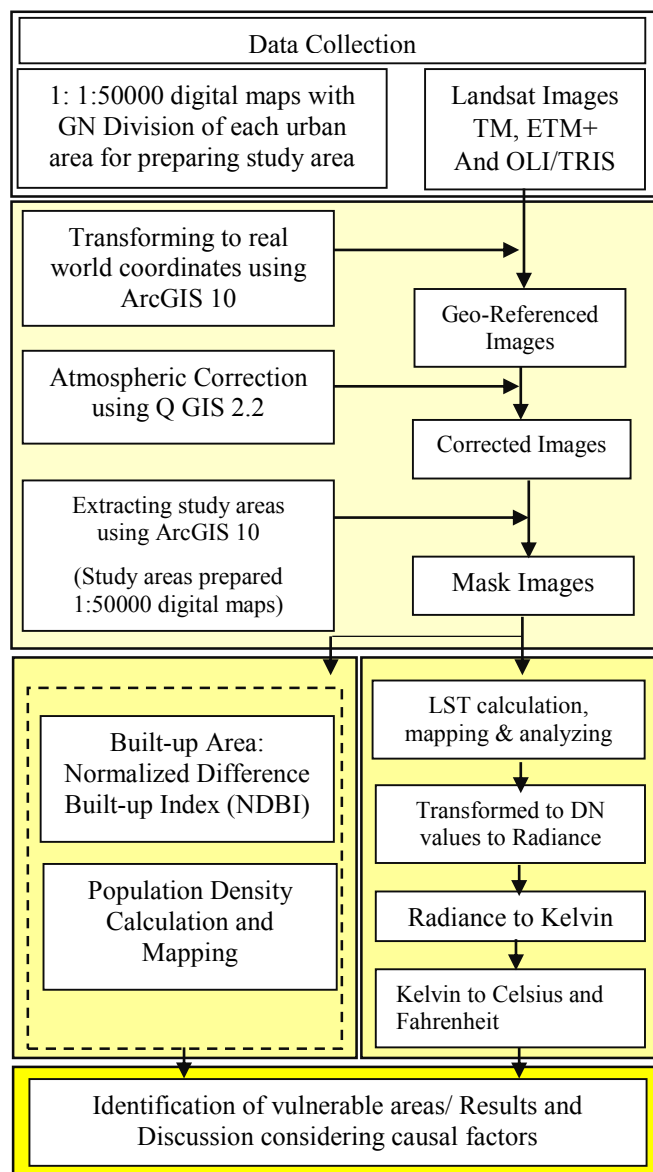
Data Collection

1: 1:50000 digital maps with GN Division of each urban area for preparing study area

Landsat Images TM, ETM+ And OLI/TRIS

Transforming to real world coordinates using ArcGIS 10

Geo-Referenced Images

Atmospheric Correction using Q GIS 2.2

Corrected Images

Extracting study areas using ArcGIS 10

(Study areas prepared 1:50000 digital maps)

Mask Images

Built-up Area: Normalized Difference Built-up Index (NDBI)

Population Density Calculation and Mapping

LST calculation, mapping & analyzing

Transformed to DN values to Radiance

Radiance to Kelvin

Kelvin to Celsius and Fahrenheit

Identification of vulnerable areas/ Results and Discussion considering causal factors